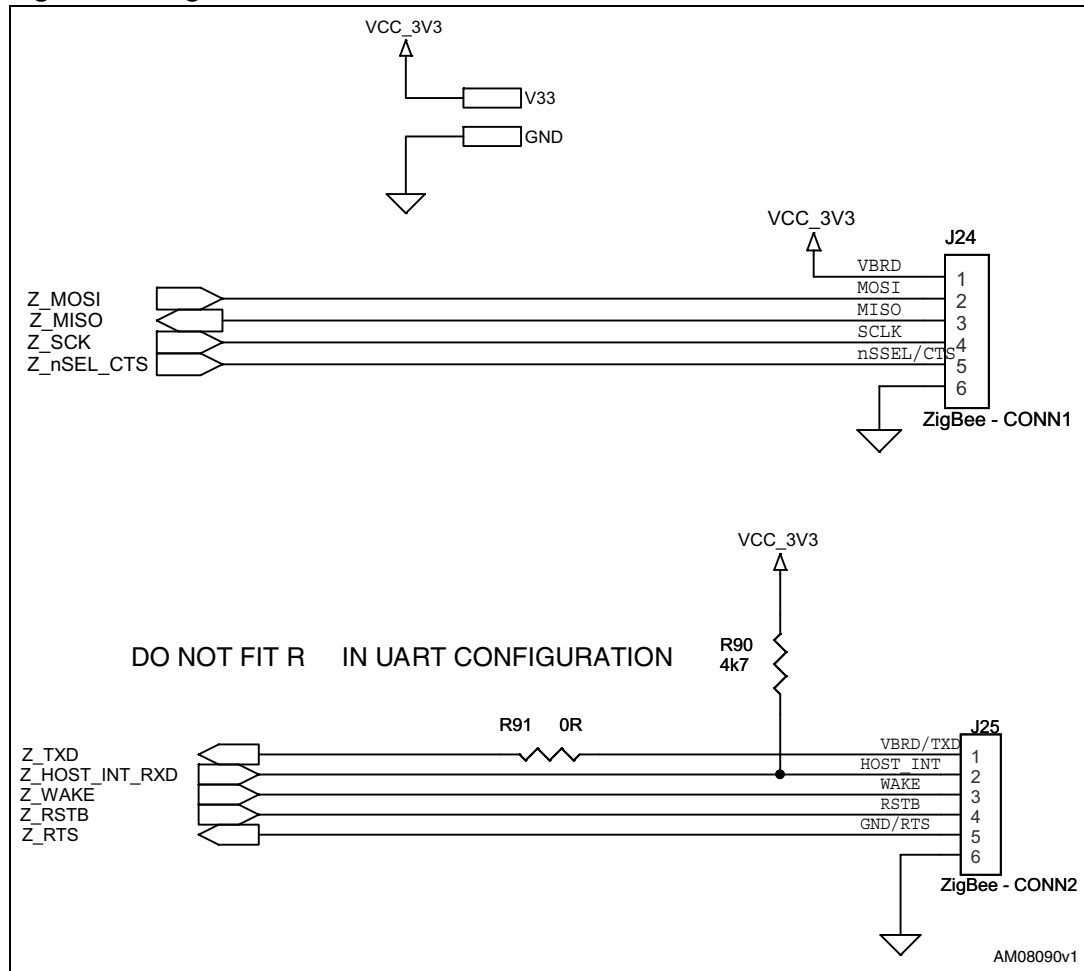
VCC_3V3

V33

GND

VCC_3V3

J24

Z_MOSI
Z_MISO
Z_SCK
Z_nSEL_CTS

VBRD
MOSI
MISO
SCLK
nSSEL/CTS

1
2
3
4
5
6

ZigBee - CONN1

VCC_3V3

DO NOT FIT R IN UART CONFIGURATION

R90
4k7

R91 0R

J25

Z_TXD
Z_HOST_INT_RXD
Z_WAKE
Z_RSTB
Z_RTS

VBRD/TXD
HOST_INT
WAKE
RSTB
GND/RTS

1
2
3
4
5
6

ZigBee - CONN2

AM08090v1